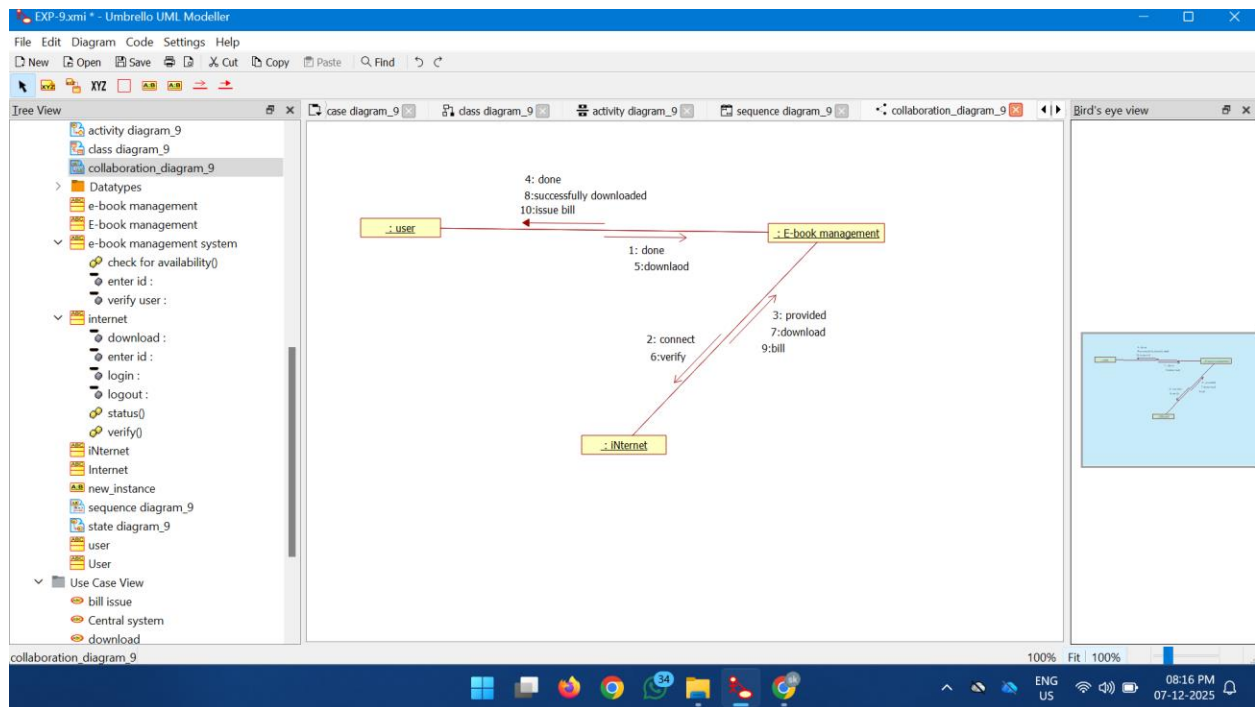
EXP-9.xmi * - Umbrello UML Modeller

File Edit Diagram Code Settings Help

New Open Save Cut Copy Paste Find

XYZ

Tree View

activity diagram_9
class diagram_9
collaboration_diagram_9
Datatypes
e-book management
E-book management
e-book management system
check for availability()
enter id :
verify user :
internet
download :
enter id :
login :
logout :
status()
verify()
iNternet
Internet
new_instance
sequence diagram_9
state diagram_9
user
User
Use Case View
bill issue
Central system
download

case diagram_9 | class diagram_9 | activity diagram_9 | sequence diagram_9 | collaboration_diagram_9

Bird's eye view

4: done
8:successfully downloaded
10:issue bill

: user

: E-book management

1: done
5:downlaod

3: provided
7:download
9:bill

2: connect
6:verify

: iNternet

collaboration_diagram_9

100% Fit 100%

ENG US

08:16 PM
07-12-2025

34